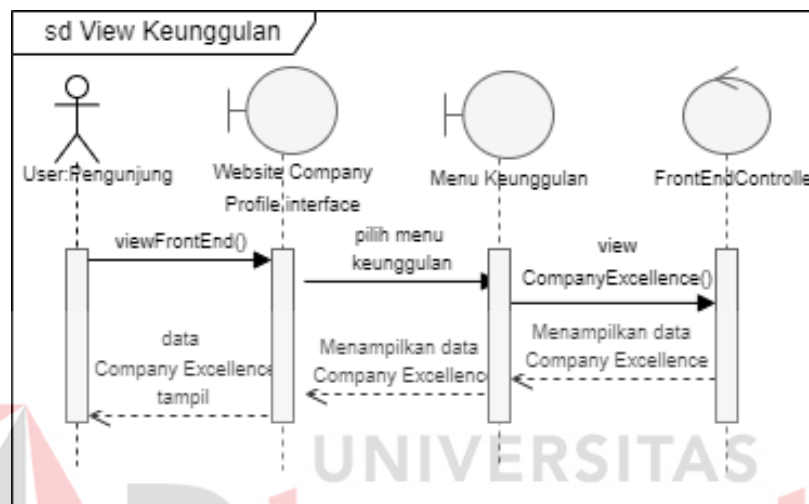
sd View Keunggulan

User:Pengunjung

Website Company Profile interface

Menu Keunggulan

FrontEndControlle

viewFrontEnd()

pilih menu keunggulan

view CompanyExcellence()

Menampilkan data Company Excellence

Menampilkan data Company Excellence

data Company Excellence tampil

UNIVERSITAS